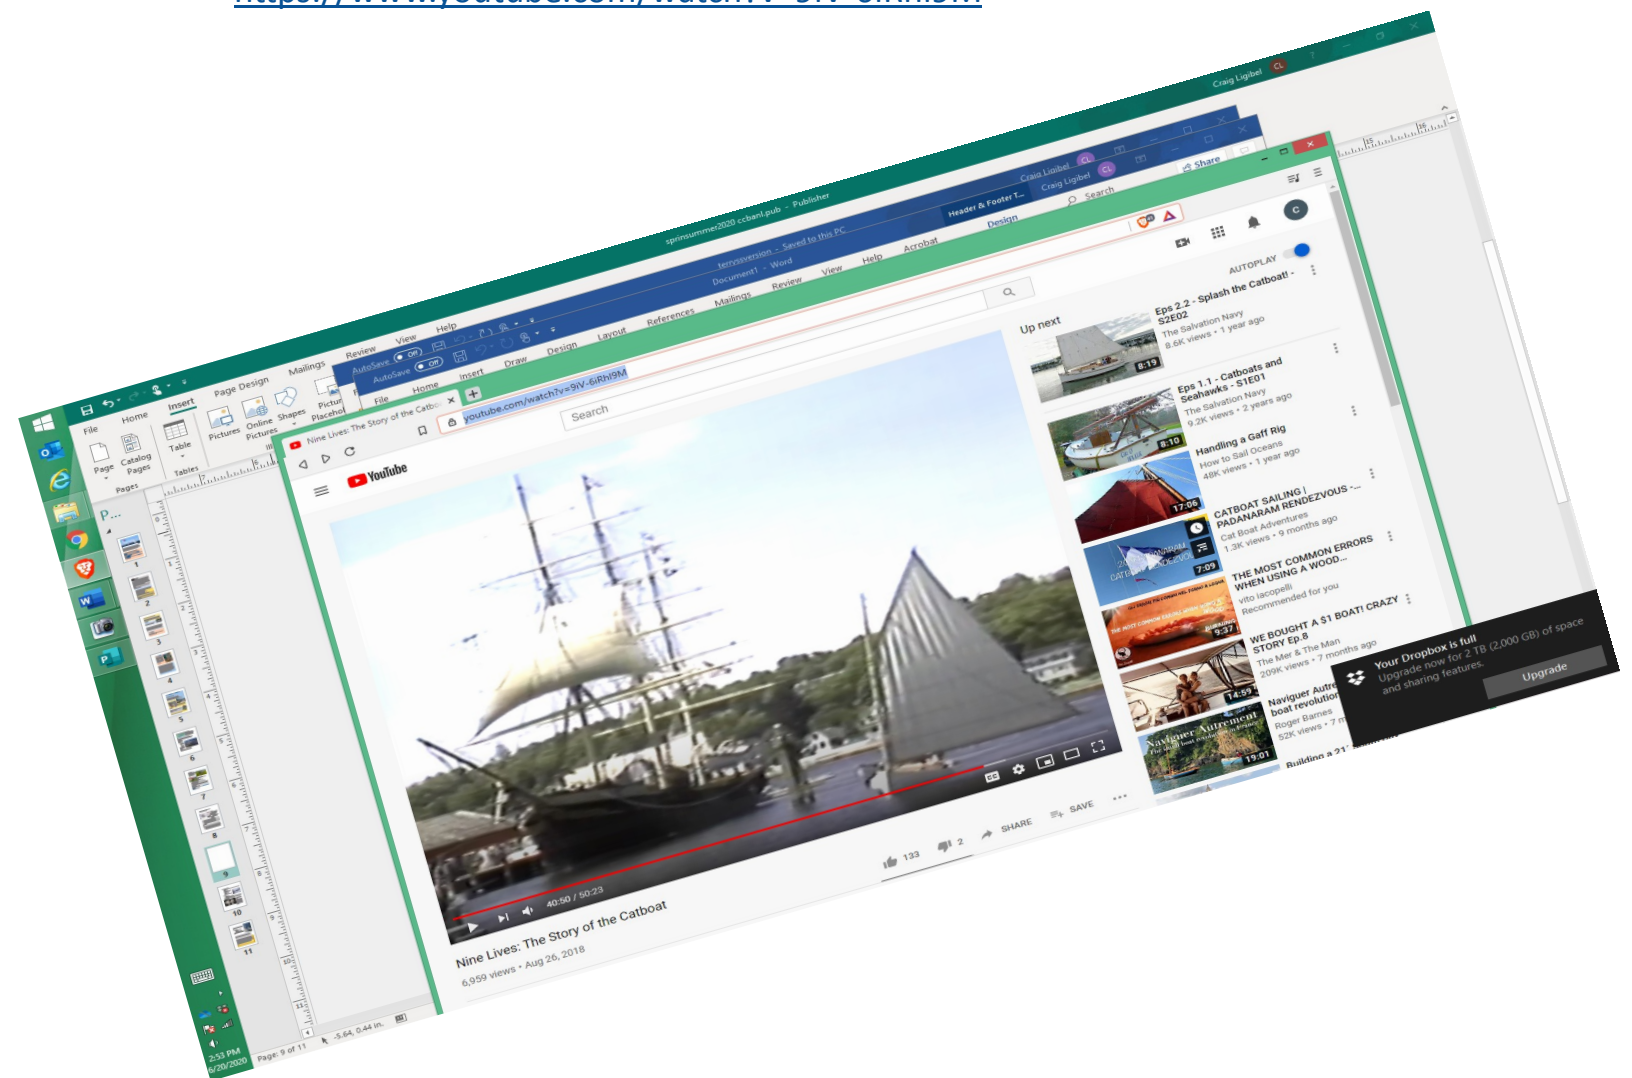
springsummer2020 ccbanl.pub - Publisher

Craig Ligibel

File Home Insert Page Design Mailings Review View Help

Page Catalog Pages Table Pictures Online Pictures Shapes Picture Placeholder

Pages Tables

tervsversion - Saved to this PC

Document1 - Word

Craig Ligibel

AutoSave Off

File Home Insert Draw Design Layout References Mailings Review View Help Acrobat Header & Footer T... Design

Search Share

Nine Lives: The Story of the Catbo

youtube.com/watch?v=9iV-6iRhI9M

Search

YouTube

Up next

AUTOPLAY

Eps 2.2 - Splash the Catboat! - S2E02
The Salvation Navy
8.6K views • 1 year ago
8:19

Eps 1.1 - Catboats and Seahawks - S1E01
The Salvation Navy
9.2K views • 2 years ago
8:10

Handling a Gaff Rig
How to Sail Oceans
48K views • 1 year ago
17:06

CATBOAT SAILING | PADANARAM RENDEZVOUS -...
Cat Boat Adventures
1.3K views • 9 months ago
7:09

THE MOST COMMON ERRORS WHEN USING A WOOD...
vito iacopelli
Recommended for you
9:37

WE BOUGHT A $1 BOAT! CRAZY STORY Ep.8
The Mer & The Man
209K views • 7 months ago
14:59

Naviguer Autre... boat revolution
Roger Barnes
52K views • 7 m
19:01

Building a 21'

40:50 / 50:23

Nine Lives: The Story of the Catboat
6,959 views • Aug 26, 2018

133 2 SHARE SAVE

Your Dropbox is full
Upgrade now for 2 TB (2,000 GB) of space and sharing features.
Upgrade

Page: 9 of 11 -5.64, 0.44 in.

2:53 PM 6/20/2020